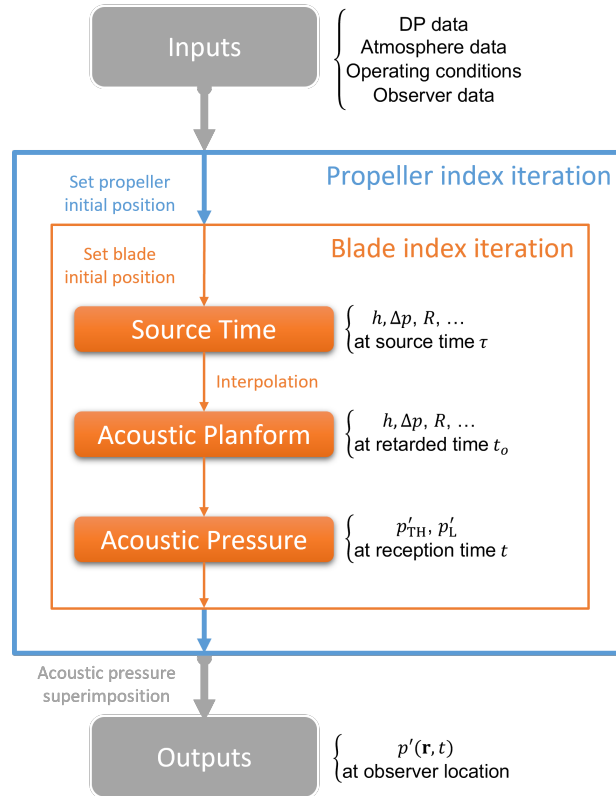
Inputs

DP data
Atmosphere data
Operating conditions
Observer data

Propeller index iteration

Set propeller initial position

Blade index iteration

Set blade initial position

Source Time

$h, \Delta p, R, \ldots$
at source time $\tau$

Interpolation

Acoustic Planform

$h, \Delta p, R, \ldots$
at retarded time $t_o$

Acoustic Pressure

$p'_{\mathrm{TH}}, p'_{\mathrm{L}}$
at reception time $t$

Acoustic pressure superimposition

Outputs

$p'(\mathbf{r}, t)$
at observer location